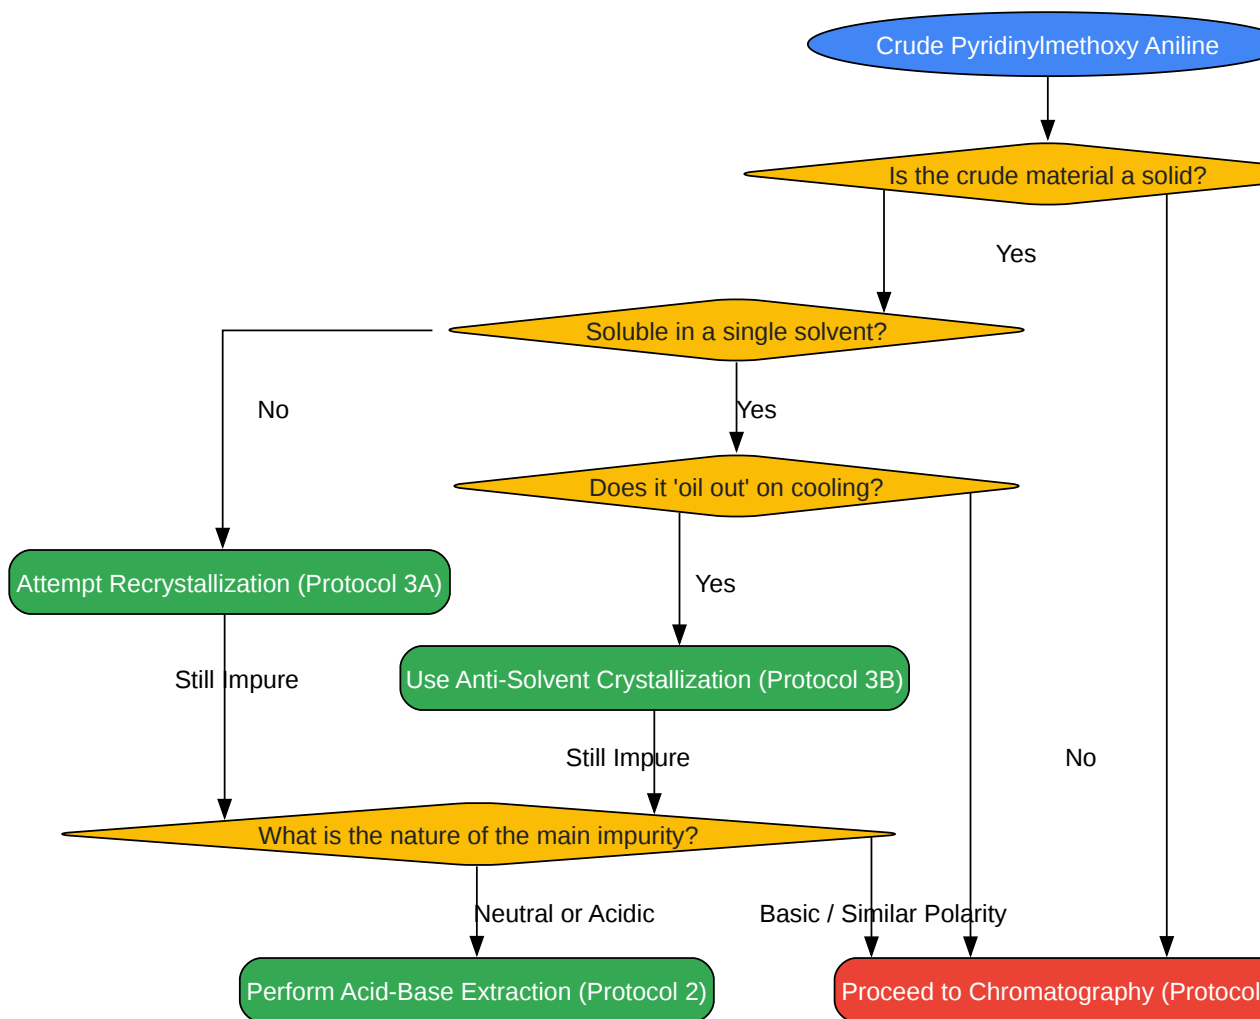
Crude Pyridinylmethoxy Aniline

Is the crude material a solid?

Yes

Soluble in a single solvent?

No

Yes

Does it 'oil out' on cooling?

Attempt Recrystallization (Protocol 3A)

Yes

Still Impure

Use Anti-Solvent Crystallization (Protocol 3B)

Still Impure

No

What is the nature of the main impurity?

Neutral or Acidic

Basic / Similar Polarity

Perform Acid-Base Extraction (Protocol 2)

Proceed to Chromatography (Protocol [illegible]